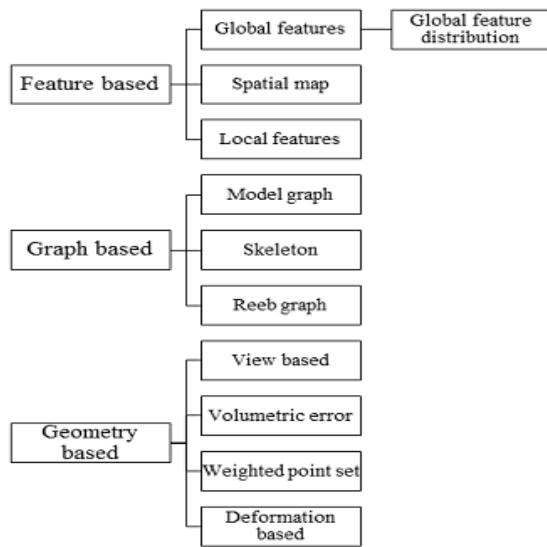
Feature based

Global features

Global feature distribution

Spatial map

Local features

Graph based

Model graph

Skeleton

Reeb graph

Geometry based

View based

Volumetric error

Weighted point set

Deformation based